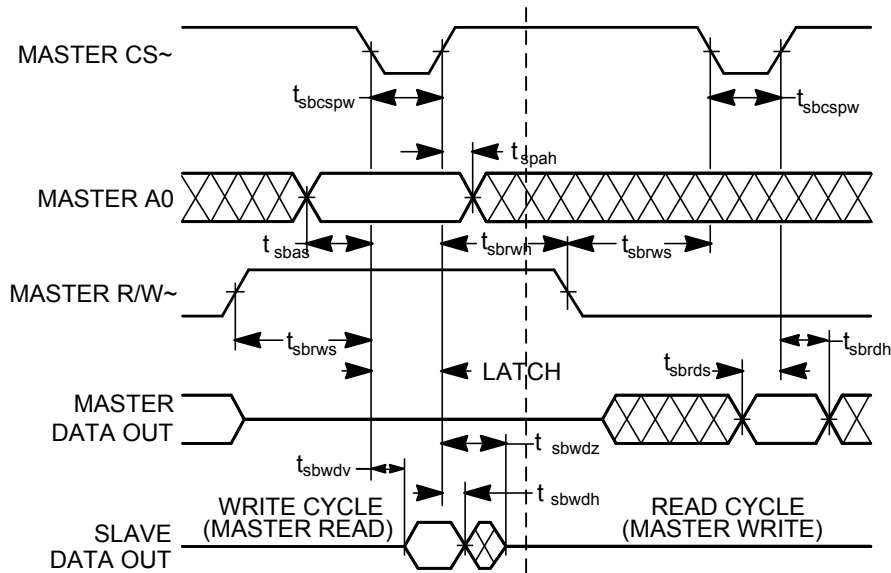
MASTER CS~

$t_{sbcspw}$

$t_{sbcspw}$

$t_{spah}$

MASTER A0

$t_{sbas}$

$t_{sbrwh}$

$t_{sbrws}$

MASTER R/W~

$t_{sbrws}$

$t_{sbrdh}$

$t_{sbrds}$

LATCH

MASTER DATA OUT

$t_{sbwdz}$

$t_{sbwdv}$

$t_{sbwdh}$

WRITE CYCLE (MASTER READ)

READ CYCLE (MASTER WRITE)

SLAVE DATA OUT